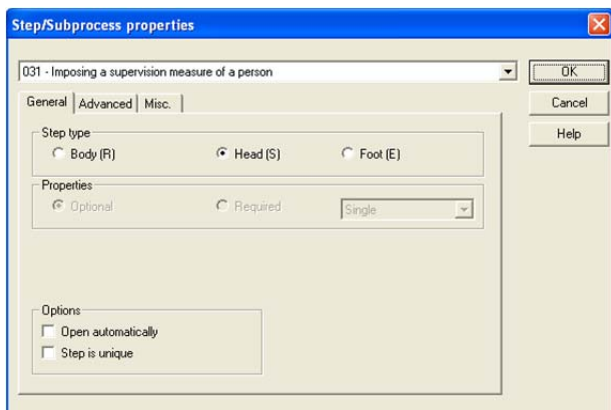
Step/Subprocess properties

031 - Imposing a supervision measure of a person

OK

Cancel

Help

General | Advanced | Misc.

Step type

Body (R)

Head (S)

Foot (E)

Properties

Optional

Required

Single

Options

Open automatically

Step is unique